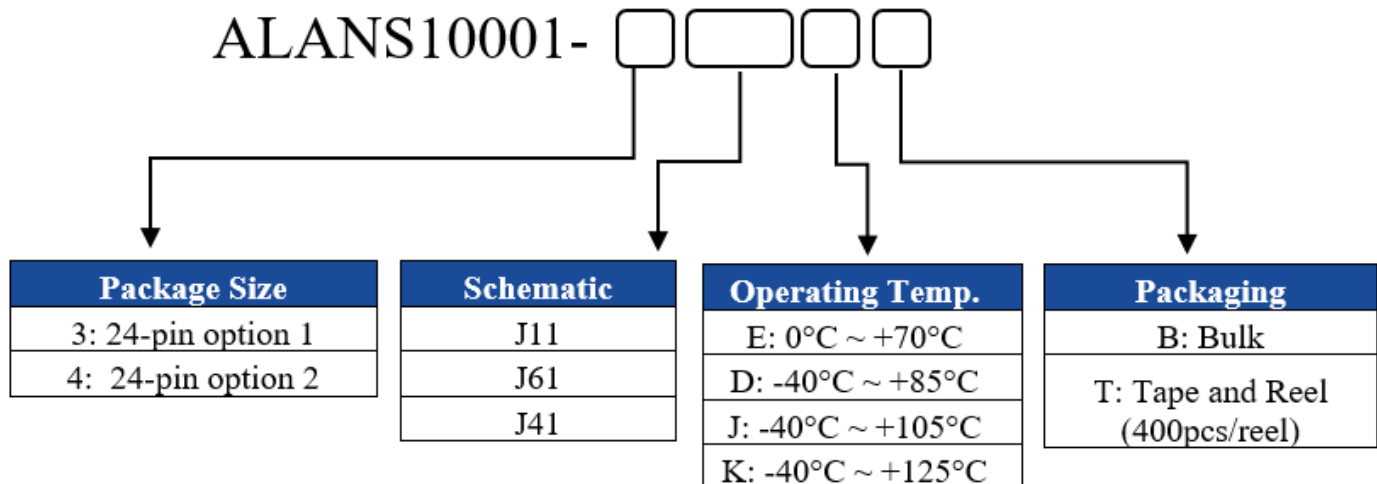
ALANS10001-

| Package Size |
|---|
| 3: 24-pin option 1 |
| 4: 24-pin option 2 |

| Schematic |
|---|
| J11 |
| J61 |
| J41 |

| Operating Temp. |
|---|
| E: 0°C ~ +70°C |
| D: -40°C ~ +85°C |
| J: -40°C ~ +105°C |
| K: -40°C ~ +125°C |

| Packaging |
|---|
| B: Bulk |
| T: Tape and Reel (400pcs/reel) |